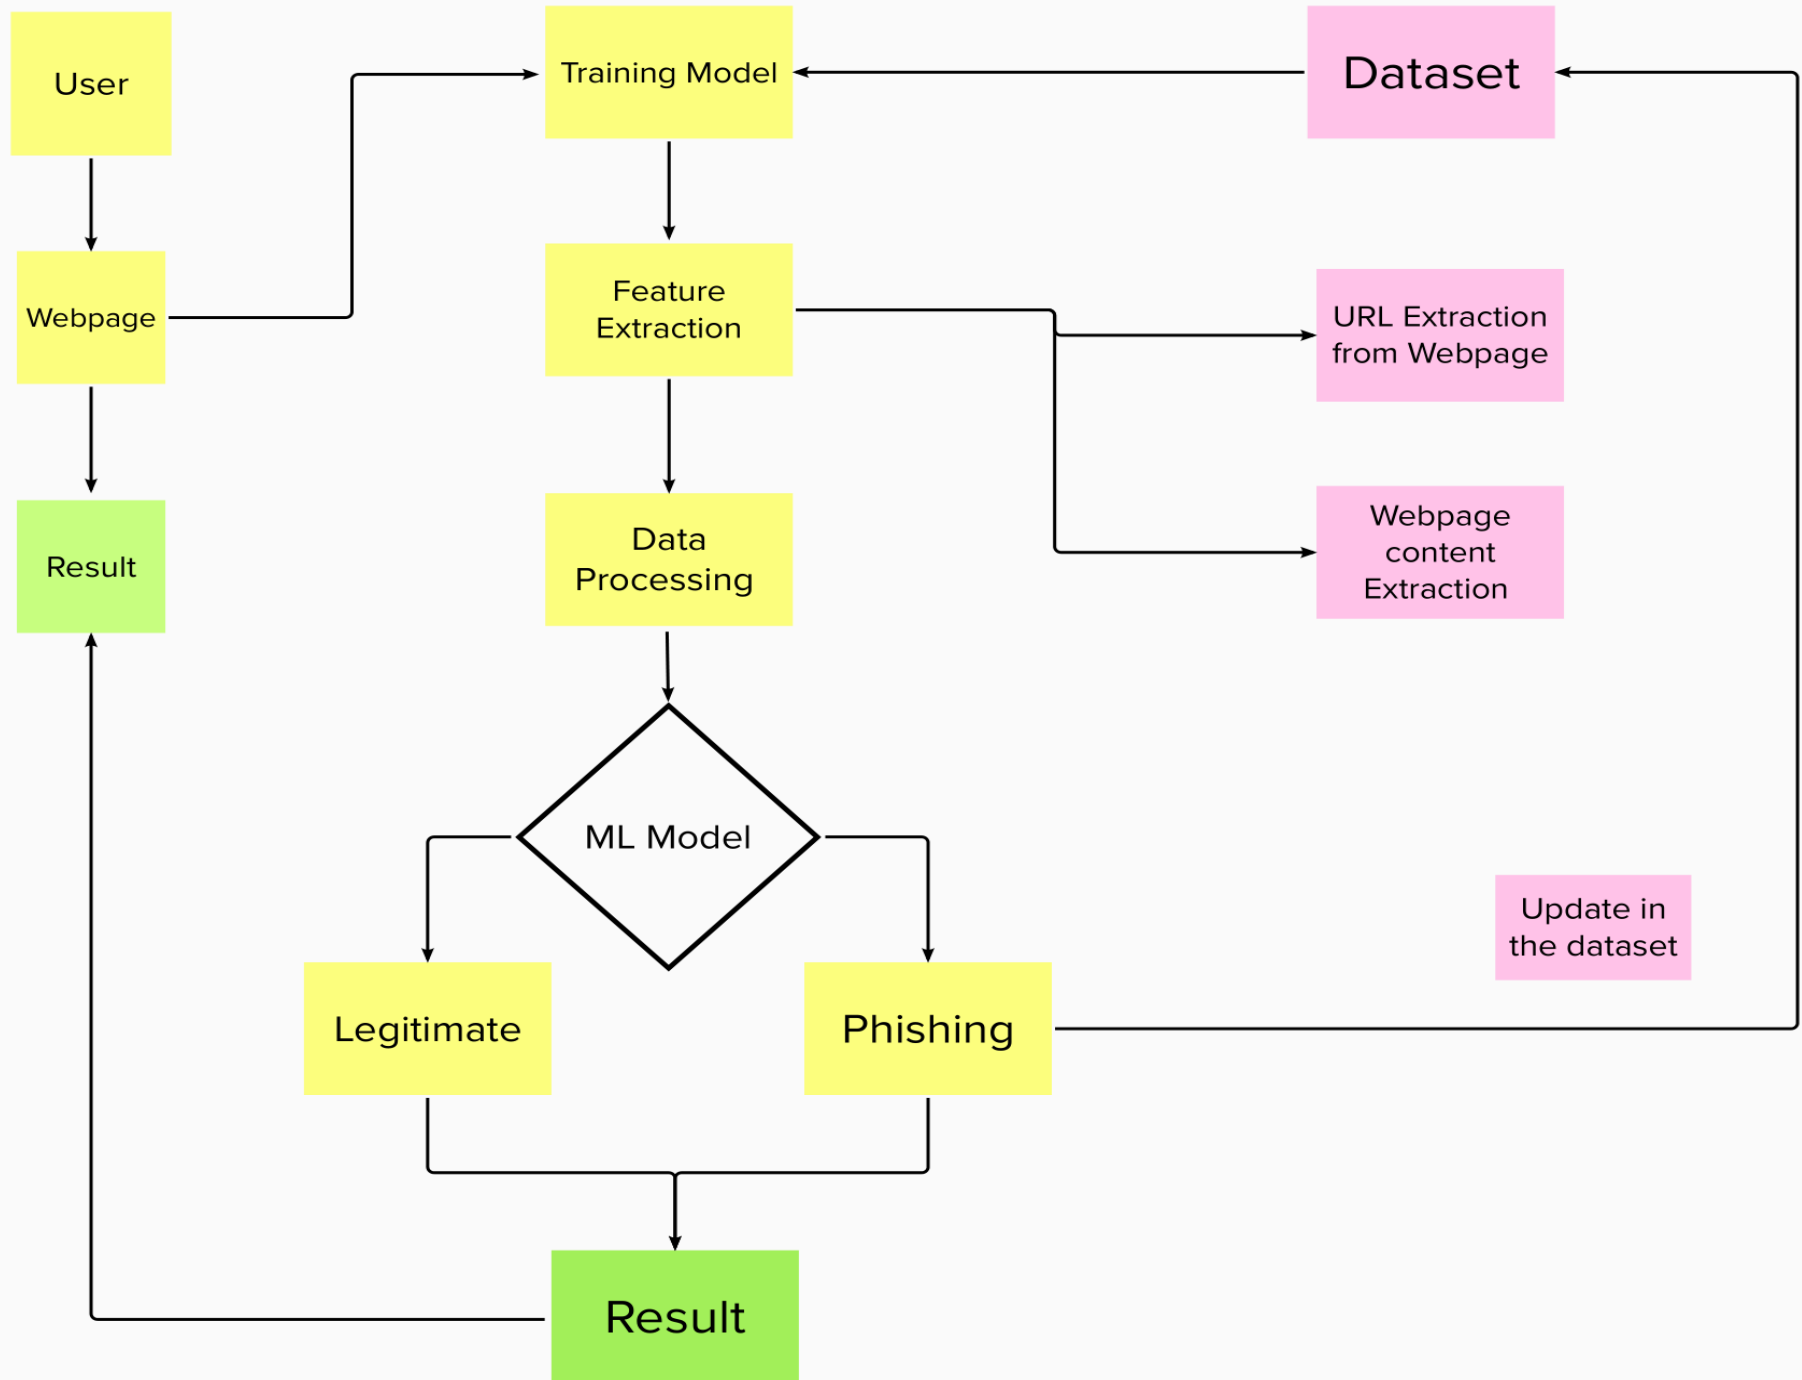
User

Training Model

Dataset

Webpage

Feature Extraction

URL Extraction from Webpage

Result

Data Processing

Webpage content Extraction

ML Model

Update in the dataset

Legitimate

Phishing

Result